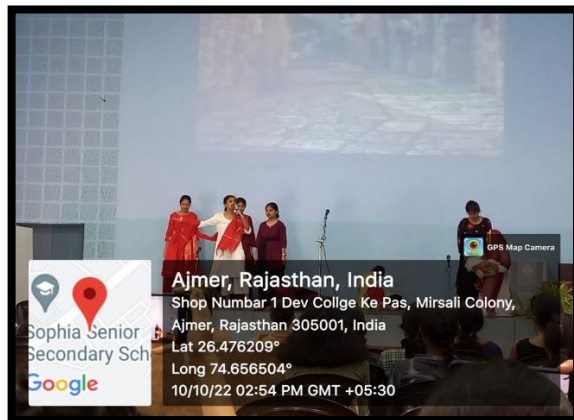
GPS Map Camera

Sophia Senior Secondary Sch

Google

Ajmer, Rajasthan, India
Shop Number 1 Dev Collge Ke Pas, Mirsali Colony, Ajmer, Rajasthan 305001, India
Lat 26.476209°
Long 74.656504°
10/10/22 02:54 PM GMT +05:30